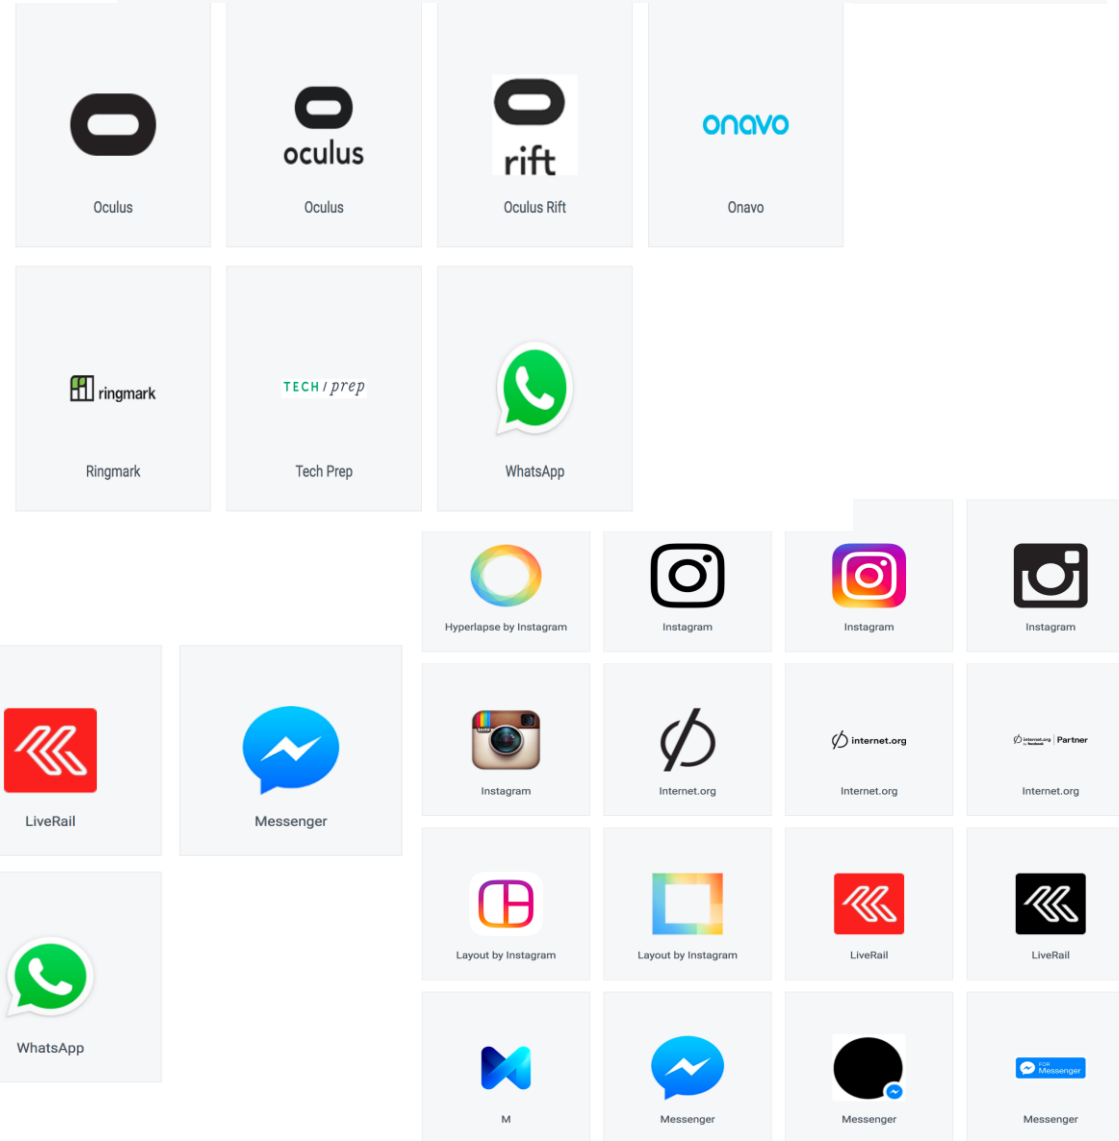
Oculus

oculus
Oculus

rift
Oculus Rift

onavo
Onavo

ringmark
Ringmark

TECH / prep
Tech Prep

WhatsApp

Hyperlapse by Instagram

Instagram

Instagram

Instagram

LiveRail

Messenger

Instagram

Internet.org

internet.org
Internet.org

internet.org by facebook | Partner
Internet.org

WhatsApp

Layout by Instagram

Layout by Instagram

LiveRail

LiveRail

M

Messenger

Messenger

FOR Messenger
Messenger